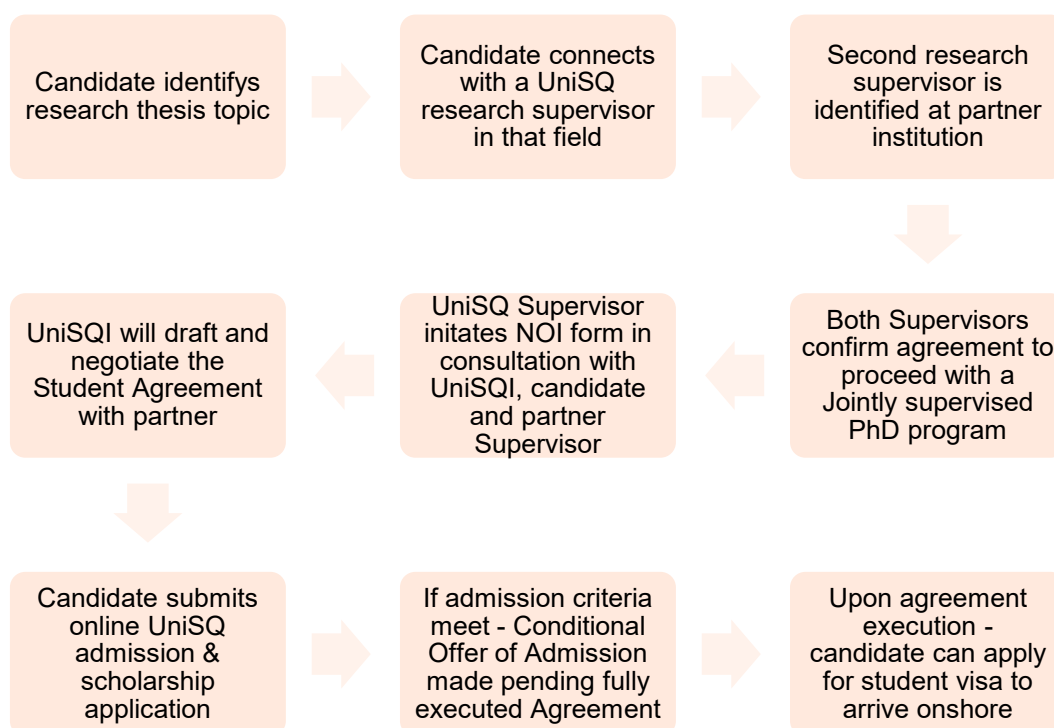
Candidate identifys research thesis topic

Candidate connects with a UniSQ research supervisor in that field

Second research supervisor is identified at partner institution

Both Supervisors confirm agreement to proceed with a Jointly supervised PhD program

UniSQ Supervisor initates NOI form in consultation with UniSQI, candidate and partner Supervisor

UniSQI will draft and negotiate the Student Agreement with partner

Candidate submits online UniSQ admission & scholarship application

If admission criteria meet - Conditional Offer of Admission made pending fully executed Agreement

Upon agreement execution - candidate can apply for student visa to arrive onshore